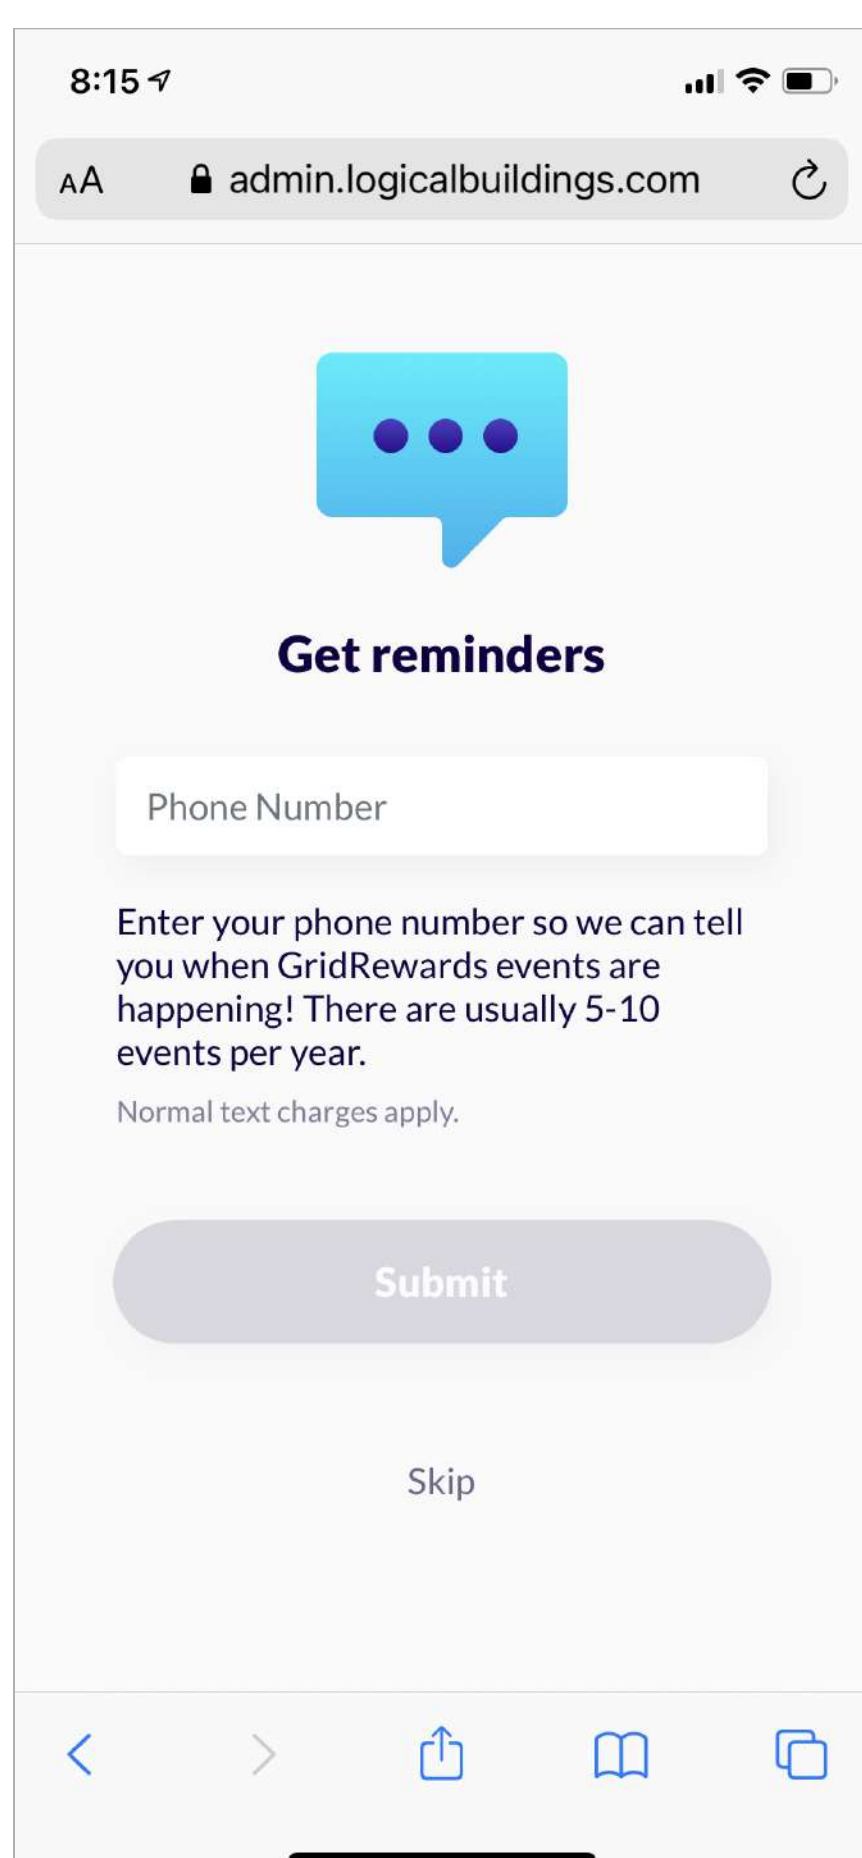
8:15

AA admin.logicalbuildings.com

Get reminders

Phone Number

Enter your phone number so we can tell you when GridRewards events are happening! There are usually 5-10 events per year.

Normal text charges apply.

Submit

Skip